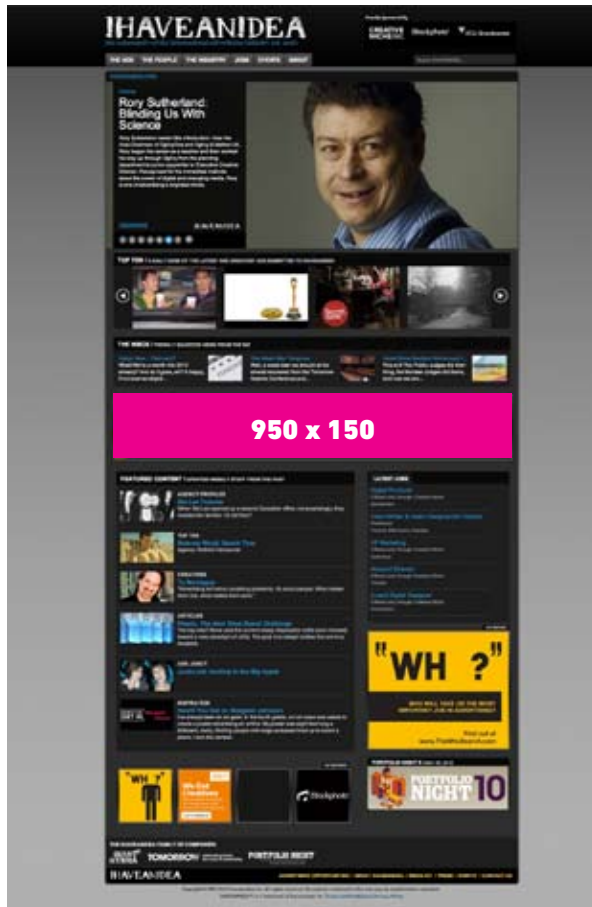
IHAVEANIDEA

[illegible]

CREATIVE NICHES

iStockphoto

THE NEW THE PEOPLE THE INDUSTRY JOBS EVENTS ABOUT

Rory Sutherland: Blinding Us With Science

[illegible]

IHAVEANIDEA

TOP TEN

THE WEEK

950 x 150

FEATURED CONTENT

LATEST JOBS

"WH ?"

PORTFOLIO NIGHT 10

"WH ?"

iStockphoto

IHAVEANIDEA

TOMORROW

PORTFOLIO NIGHT

IHAVEANIDEA